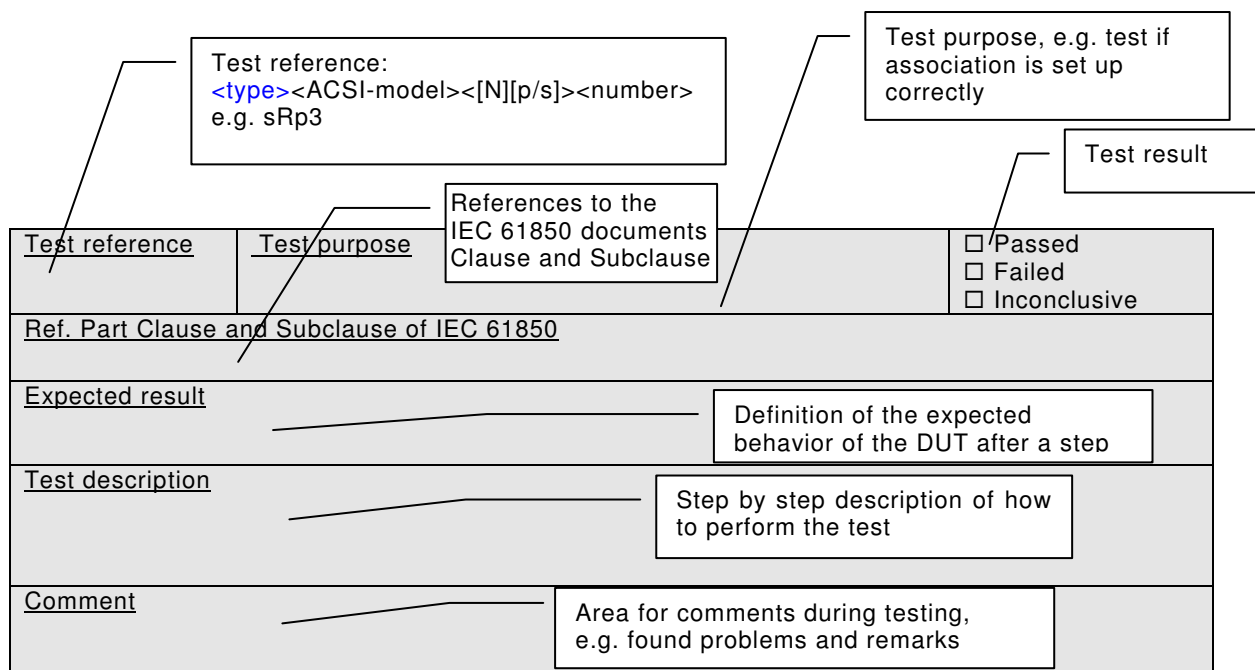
Test reference:
<type><ACSI-model><[N][p/s]><number>
e.g. sRp3

Test purpose, e.g. test if association is set up correctly

Test result

References to the IEC 61850 documents Clause and Subclause

| Test reference | Test purpose | ☐ Passed<br>☐ Failed<br>☐ Inconclusive |
|---|---|---|
| Ref. Part Clause and Subclause of IEC 61850 | | |
| Expected result | | |
| Test description | | |
| Comment | | |

Definition of the expected behavior of the DUT after a step

Step by step description of how to perform the test

Area for comments during testing, e.g. found problems and remarks